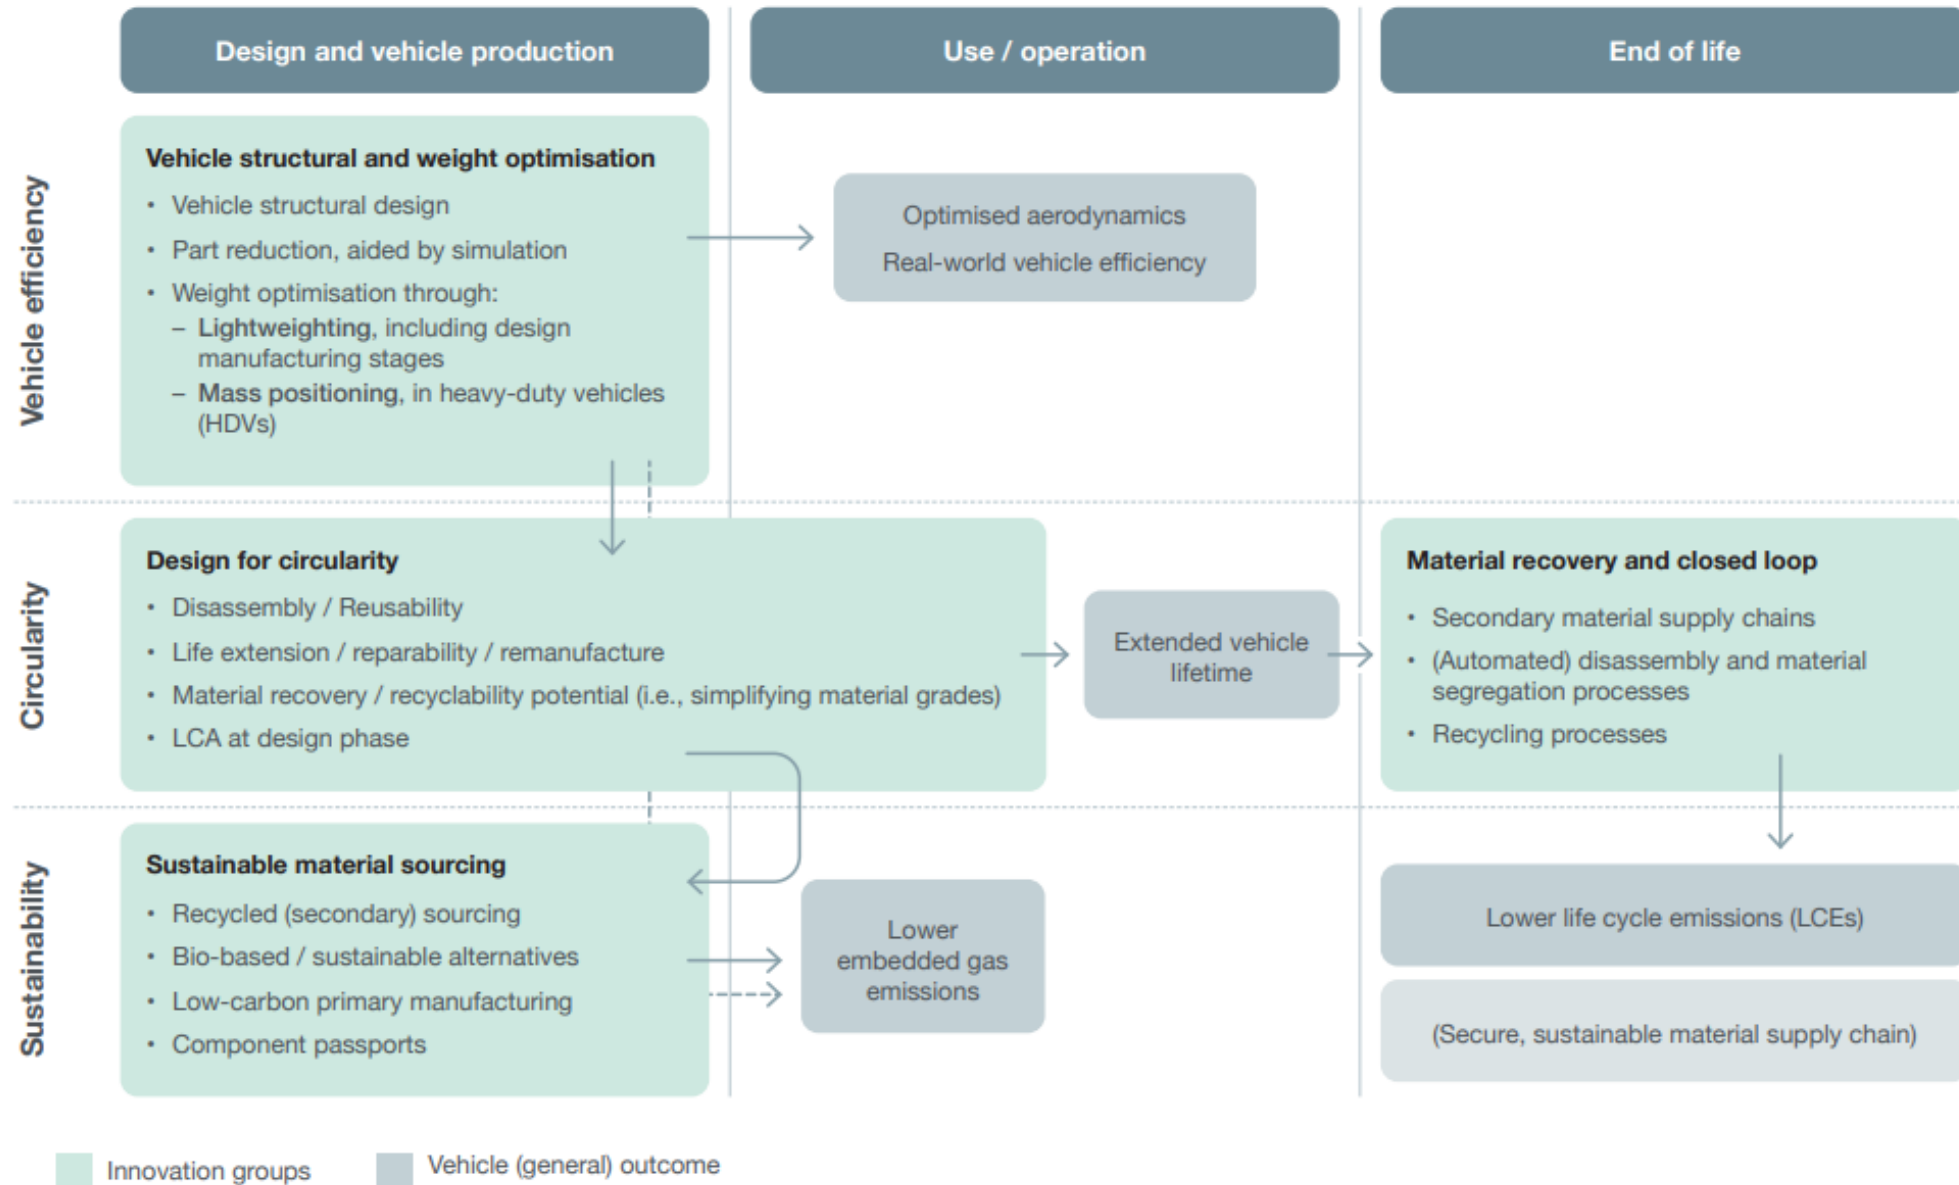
Design and vehicle production

Use / operation

End of life

Vehicle efficiency

Vehicle structural and weight optimisation

- Vehicle structural design
- Part reduction, aided by simulation
- Weight optimisation through:
  – Lightweighting, including design manufacturing stages
  – Mass positioning, in heavy-duty vehicles (HDVs)

Optimised aerodynamics

Real-world vehicle efficiency

Circularity

Design for circularity

- Disassembly / Reusability
- Life extension / reparability / remanufacture
- Material recovery / recyclability potential (i.e., simplifying material grades)
- LCA at design phase

Extended vehicle lifetime

Material recovery and closed loop

- Secondary material supply chains
- (Automated) disassembly and material segregation processes
- Recycling processes

Sustainability

Sustainable material sourcing

- Recycled (secondary) sourcing
- Bio-based / sustainable alternatives
- Low-carbon primary manufacturing
- Component passports

Lower embedded gas emissions

Lower life cycle emissions (LCEs)

(Secure, sustainable material supply chain)

Innovation groups

Vehicle (general) outcome